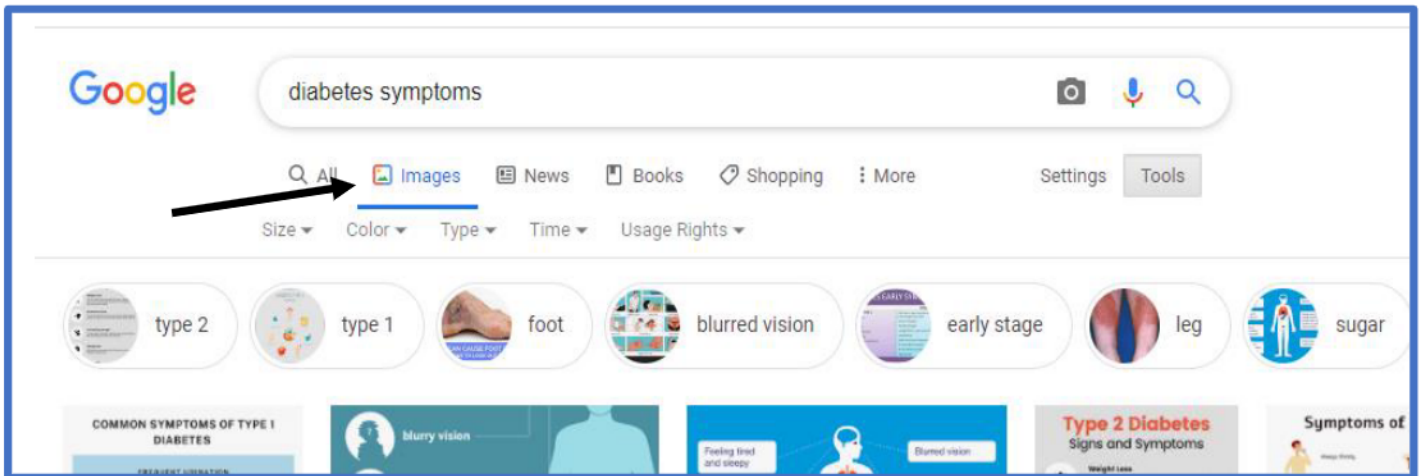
Google

diabetes symptoms

All Images News Books Shopping More Settings Tools

Size Color Type Time Usage Rights

type 2 type 1 foot blurred vision early stage leg sugar

COMMON SYMPTOMS OF TYPE 1 DIABETES

blurry vision

Feeling tired and sleepy

Blurred vision

Type 2 Diabetes Signs and Symptoms

Symptoms of